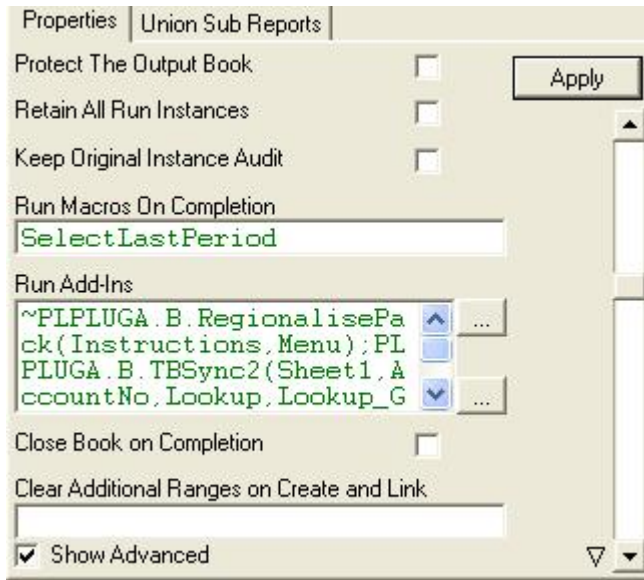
Properties | Union Sub Reports

Protect The Output Book

Apply

Retain All Run Instances

Keep Original Instance Audit

Run Macros On Completion

SelectLastPeriod

Run Add-Ins

~PLPLUGA.B.RegionalisePack(Instructions,Menu);PLPLUGA.B.TBSync2(Sheet1,AccountNo,Lookup,Lookup_G

...

...

Close Book on Completion

Clear Additional Ranges on Create and Link

Show Advanced